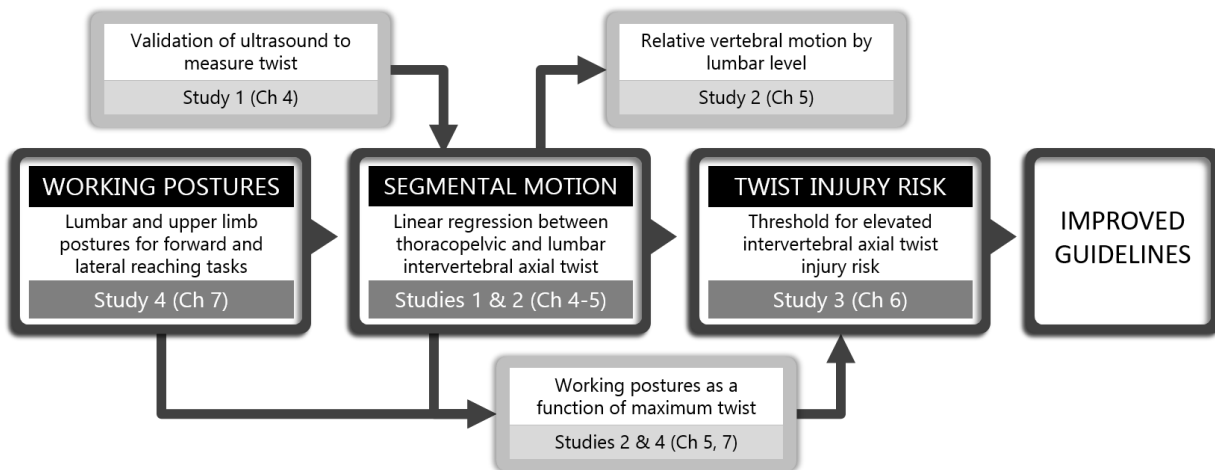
Validation of ultrasound to measure twist

Study 1 (Ch 4)

Relative vertebral motion by lumbar level

Study 2 (Ch 5)

WORKING POSTURES

Lumbar and upper limb postures for forward and lateral reaching tasks

Study 4 (Ch 7)

SEGMENTAL MOTION

Linear regression between thoracopelvic and lumbar intervertebral axial twist

Studies 1 & 2 (Ch 4-5)

TWIST INJURY RISK

Threshold for elevated intervertebral axial twist injury risk

Study 3 (Ch 6)

IMPROVED GUIDELINES

Working postures as a function of maximum twist

Studies 2 & 4 (Ch 5, 7)